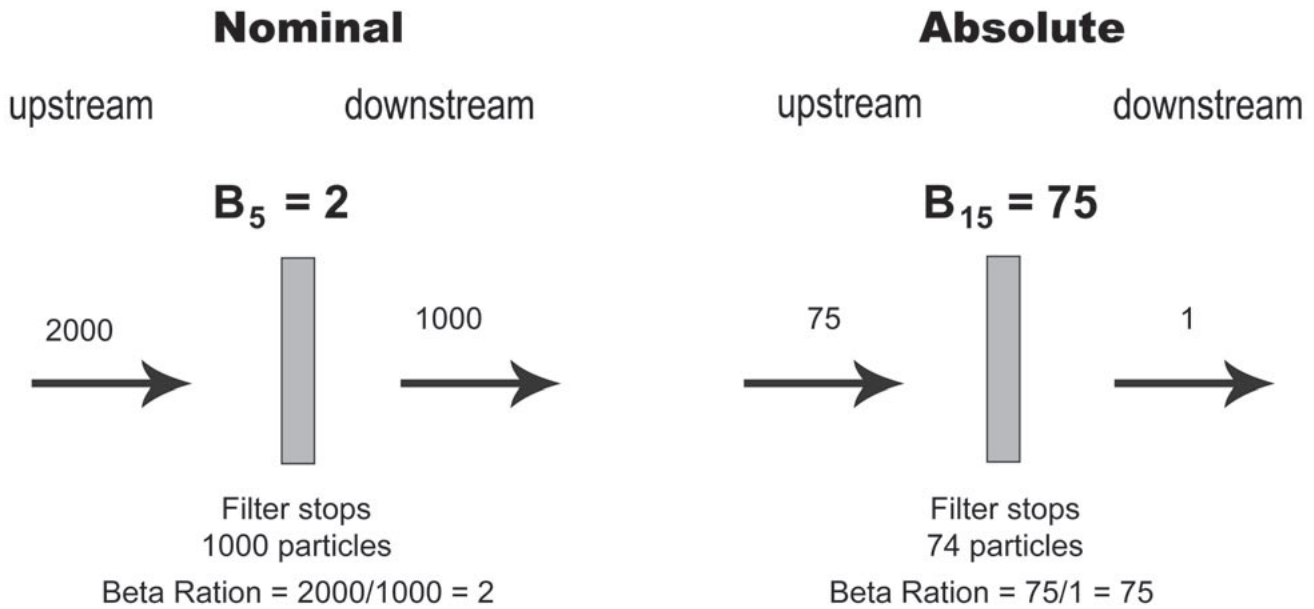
Nominal

upstream

downstream

$B_5 = 2$

2000

1000

Filter stops
1000 particles

Beta Ration = 2000/1000 = 2

Absolute

upstream

downstream

$B_{15} = 75$

75

1

Filter stops
74 particles

Beta Ration = 75/1 = 75